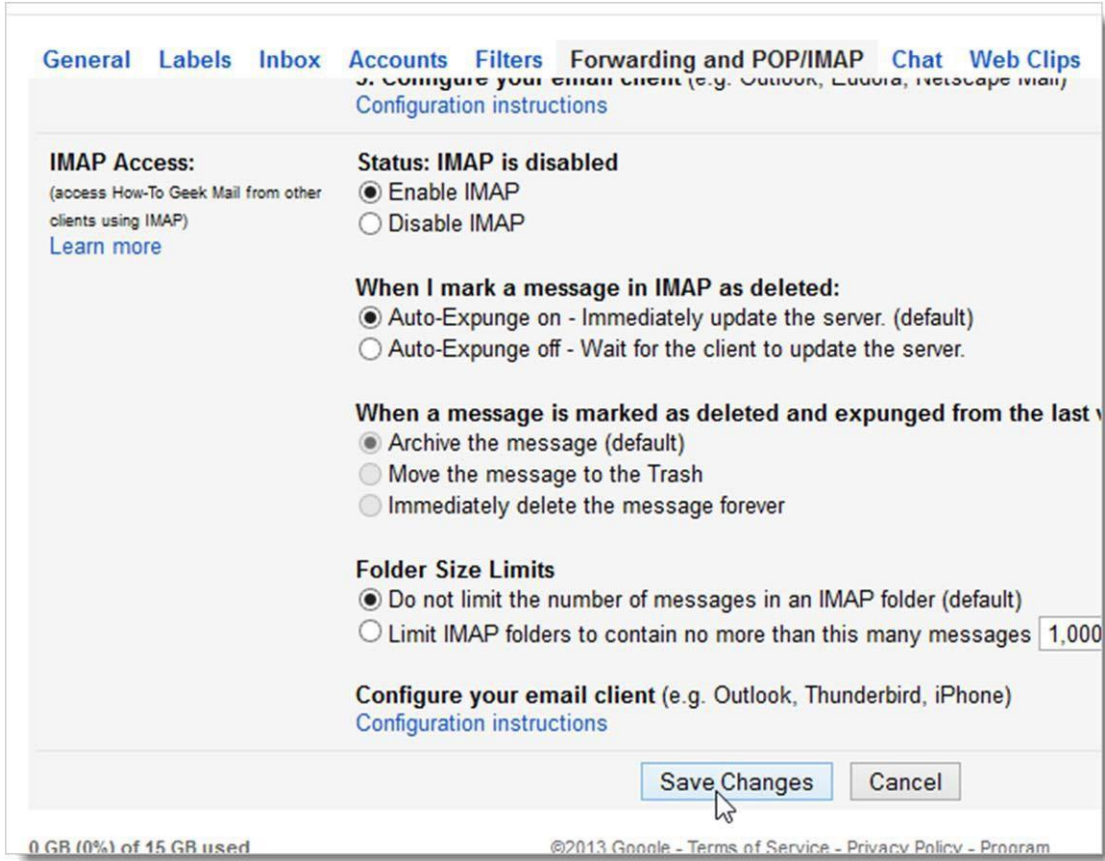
General Labels Inbox Accounts Filters Forwarding and POP/IMAP Chat Web Clips

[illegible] Configure your email client (e.g. Outlook, Eudora, Netscape Mail)
Configuration instructions

IMAP Access:
(access How-To Geek Mail from other clients using IMAP)
Learn more

Status: IMAP is disabled
Enable IMAP
Disable IMAP

When I mark a message in IMAP as deleted:
Auto-Expunge on - Immediately update the server. (default)
Auto-Expunge off - Wait for the client to update the server.

When a message is marked as deleted and expunged from the last v
Archive the message (default)
Move the message to the Trash
Immediately delete the message forever

Folder Size Limits
Do not limit the number of messages in an IMAP folder (default)
Limit IMAP folders to contain no more than this many messages 1,000

Configure your email client (e.g. Outlook, Thunderbird, iPhone)
Configuration instructions

Save Changes Cancel

0 GB (0%) of 15 GB used

©2013 Google - Terms of Service - Privacy Policy - Program